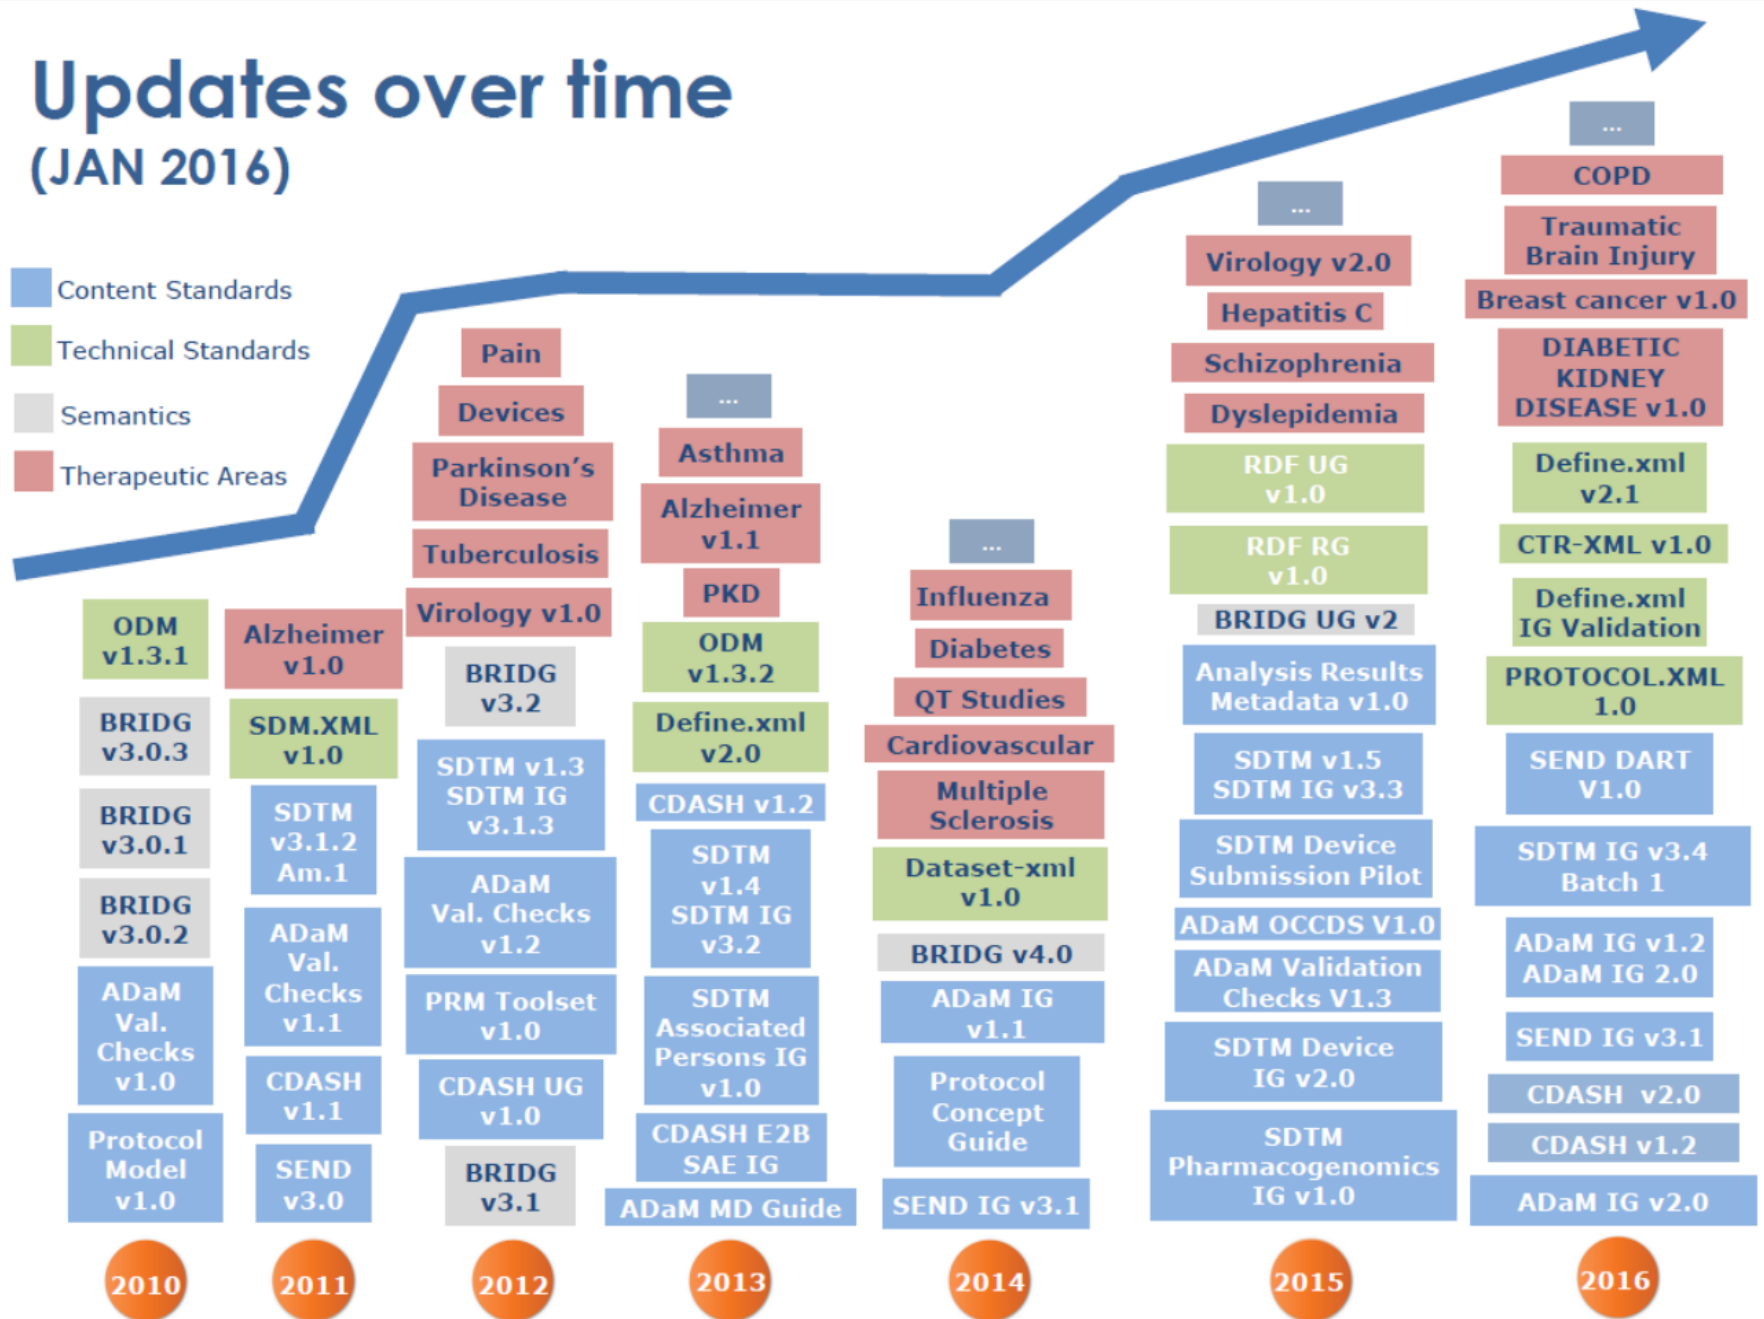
Updates over time
(JAN 2016)

Content Standards
Technical Standards
Semantics
Therapeutic Areas

ODM v1.3.1
BRIDG v3.0.3
BRIDG v3.0.1
BRIDG v3.0.2
ADaM Val. Checks v1.0
Protocol Model v1.0
2010

Alzheimer v1.0
SDM.XML v1.0
SDTM v3.1.2 Am.1
ADaM Val. Checks v1.1
CDASH v1.1
SEND v3.0
2011

Pain
Devices
Parkinson's Disease
Tuberculosis
Virology v1.0
BRIDG v3.2
SDTM v1.3 SDTM IG v3.1.3
ADaM Val. Checks v1.2
PRM Toolset v1.0
CDASH UG v1.0
BRIDG v3.1
2012

...
Asthma
Alzheimer v1.1
PKD
ODM v1.3.2
Define.xml v2.0
CDASH v1.2
SDTM v1.4 SDTM IG v3.2
SDTM Associated Persons IG v1.0
CDASH E2B SAE IG
ADaM MD Guide
2013

...
Influenza
Diabetes
QT Studies
Cardiovascular
Multiple Sclerosis
Dataset-xml v1.0
BRIDG v4.0
ADaM IG v1.1
Protocol Concept Guide
SEND IG v3.1
2014

...
Virology v2.0
Hepatitis C
Schizophrenia
Dyslepidemia
RDF UG v1.0
RDF RG v1.0
BRIDG UG v2
Analysis Results Metadata v1.0
SDTM v1.5 SDTM IG v3.3
SDTM Device Submission Pilot
ADaM OCCDS V1.0
ADaM Validation Checks V1.3
SDTM Device IG v2.0
SDTM Pharmacogenomics IG v1.0
2015

...
COPD
Traumatic Brain Injury
Breast cancer v1.0
DIABETIC KIDNEY DISEASE v1.0
Define.xml v2.1
CTR-XML v1.0
Define.xml IG Validation
PROTOCOL.XML 1.0
SEND DART V1.0
SDTM IG v3.4 Batch 1
ADaM IG v1.2 ADaM IG 2.0
SEND IG v3.1
CDASH v2.0
CDASH v1.2
ADaM IG v2.0
2016